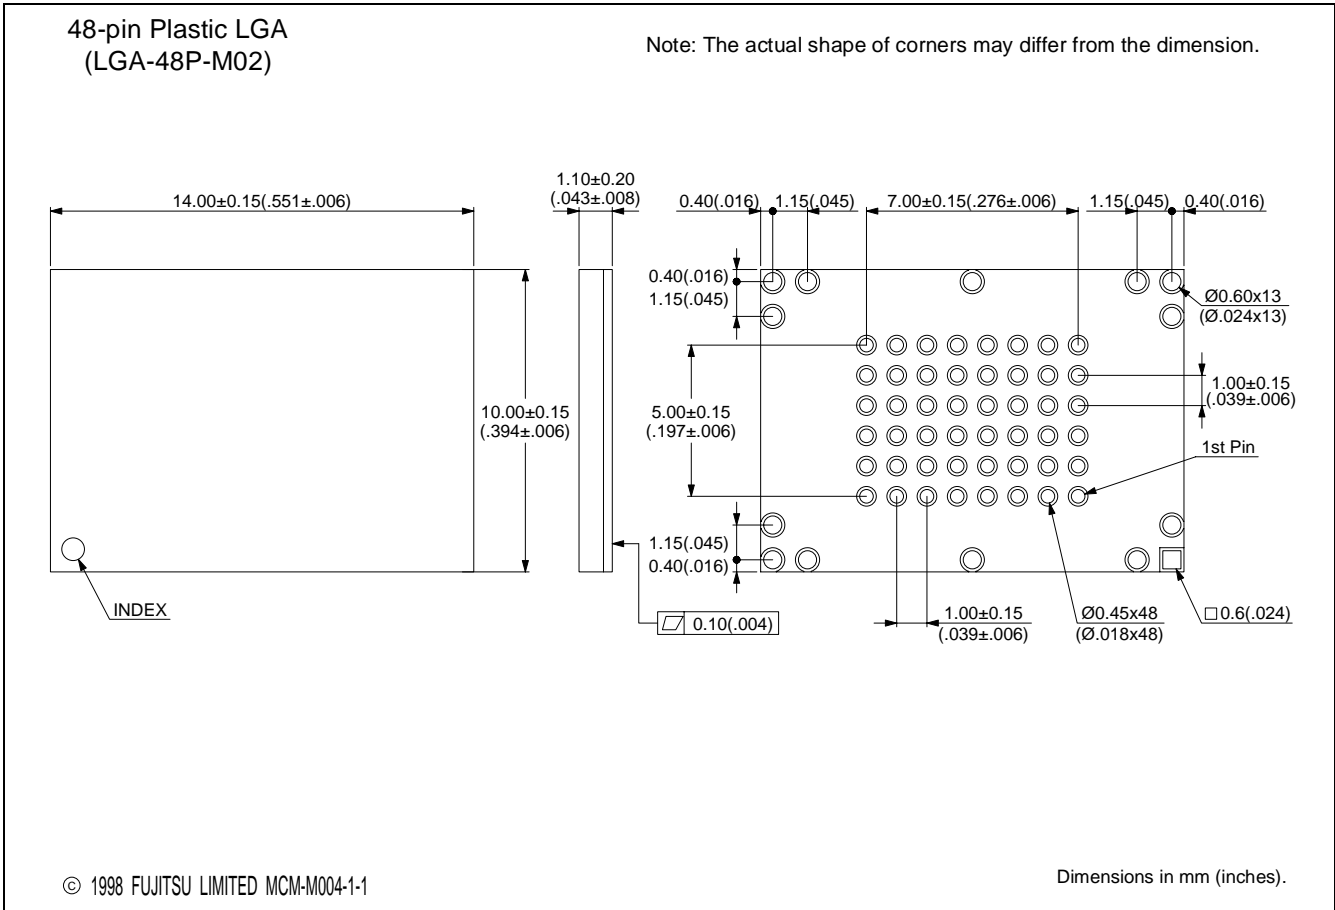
48-pin Plastic LGA
(LGA-48P-M02)

Note: The actual shape of corners may differ from the dimension.

14.00±0.15(.551±.006)

1.10±0.20
(.043±.008)

0.40(.016) 1.15(.045) 7.00±0.15(.276±.006) 1.15(.045) 0.40(.016)

0.40(.016)
1.15(.045)

Ø0.60x13
(Ø.024x13)

1.00±0.15
(.039±.006)

10.00±0.15
(.394±.006)

5.00±0.15
(.197±.006)

1st Pin

1.15(.045)
0.40(.016)

INDEX

$\square$ 0.10(.004)

1.00±0.15
(.039±.006)

Ø0.45x48
(Ø.018x48)

$\square$0.6(.024)

© 1998 FUJITSU LIMITED MCM-M004-1-1

Dimensions in mm (inches).